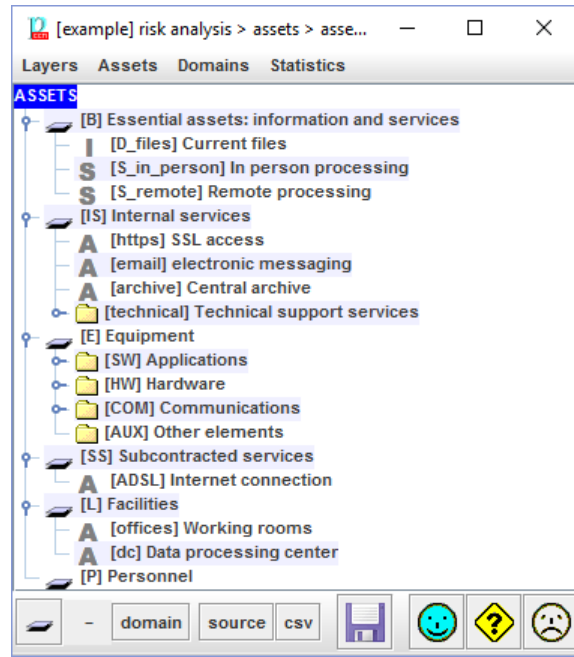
[example] risk analysis > assets > asse...

Layers Assets Domains Statistics

ASSETS

[B] Essential assets: information and services
I [D_files] Current files
S [S_in_person] In person processing
S [S_remote] Remote processing
[IS] Internal services
A [https] SSL access
A [email] electronic messaging
A [archive] Central archive
[technical] Technical support services
[E] Equipment
[SW] Applications
[HW] Hardware
[COM] Communications
[AUX] Other elements
[SS] Subcontracted services
A [ADSL] Internet connection
[L] Facilities
A [offices] Working rooms
A [dc] Data processing center
[P] Personnel

- domain source csv